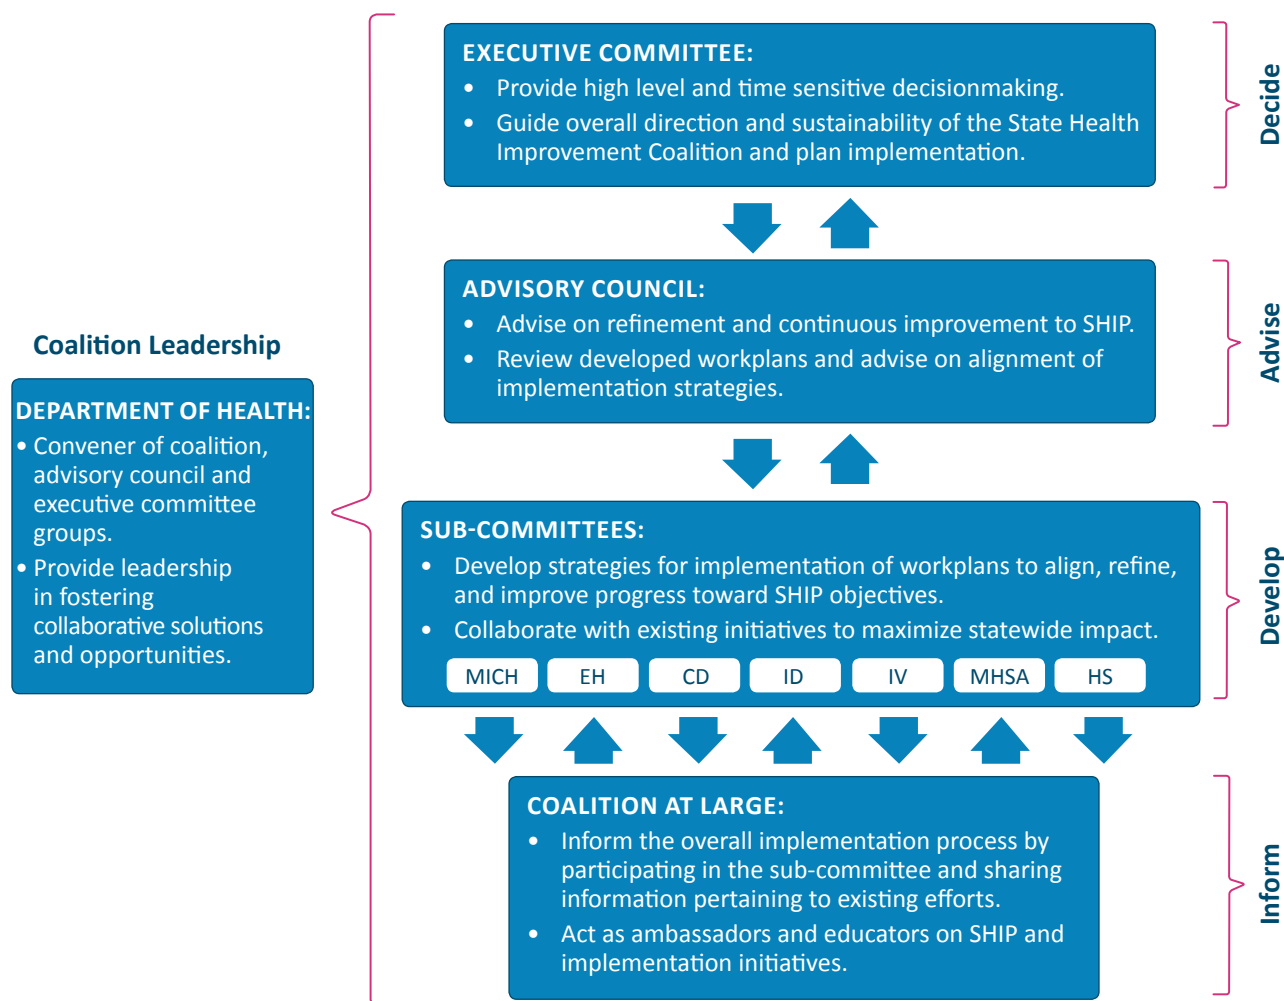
Coalition Leadership

DEPARTMENT OF HEALTH:
• Convener of coalition, advisory council and executive committee groups.
• Provide leadership in fostering collaborative solutions and opportunities.

EXECUTIVE COMMITTEE:
• Provide high level and time sensitive decisionmaking.
• Guide overall direction and sustainability of the State Health Improvement Coalition and plan implementation.

Decide

ADVISORY COUNCIL:
• Advise on refinement and continuous improvement to SHIP.
• Review developed workplans and advise on alignment of implementation strategies.

Advise

SUB-COMMITTEES:
• Develop strategies for implementation of workplans to align, refine, and improve progress toward SHIP objectives.
• Collaborate with existing initiatives to maximize statewide impact.

MICH EH CD ID IV MHSA HS

Develop

COALITION AT LARGE:
• Inform the overall implementation process by participating in the sub-committee and sharing information pertaining to existing efforts.
• Act as ambassadors and educators on SHIP and implementation initiatives.

Inform